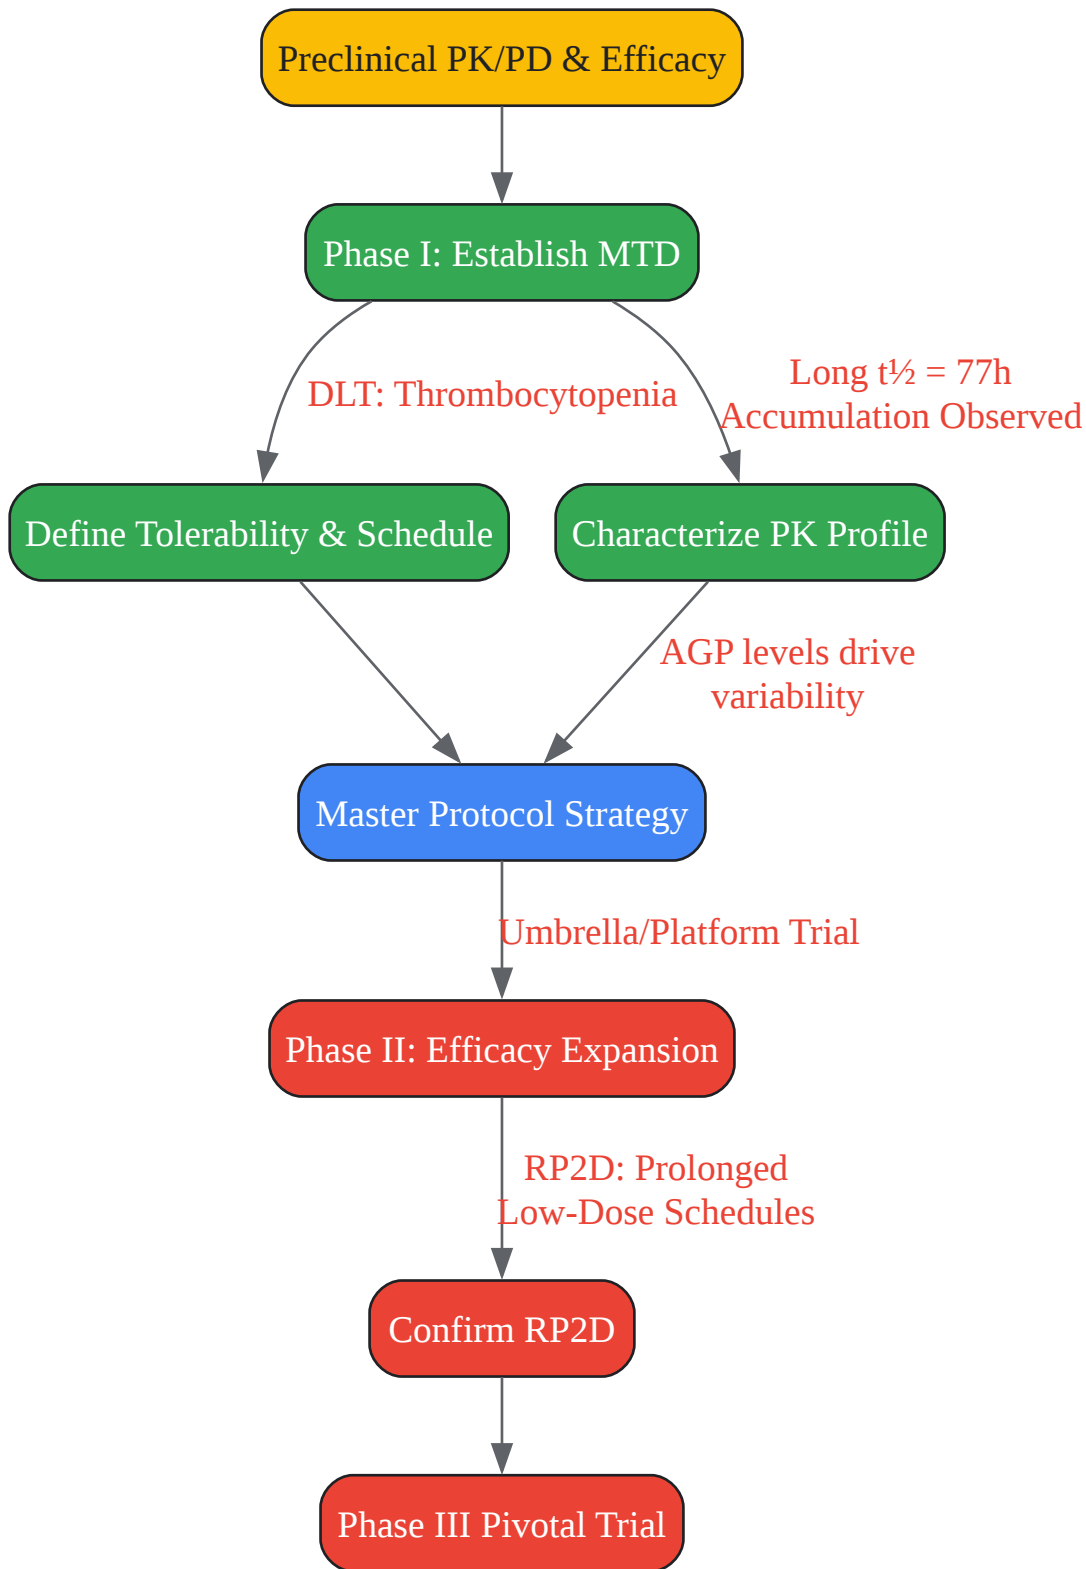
Preclinical PK/PD & Efficacy

Phase I: Establish MTD

DLT: Thrombocytopenia

Long t½ = 77h
Accumulation Observed

Define Tolerability & Schedule

Characterize PK Profile

AGP levels drive variability

Master Protocol Strategy

Umbrella/Platform Trial

Phase II: Efficacy Expansion

RP2D: Prolonged Low-Dose Schedules

Confirm RP2D

Phase III Pivotal Trial